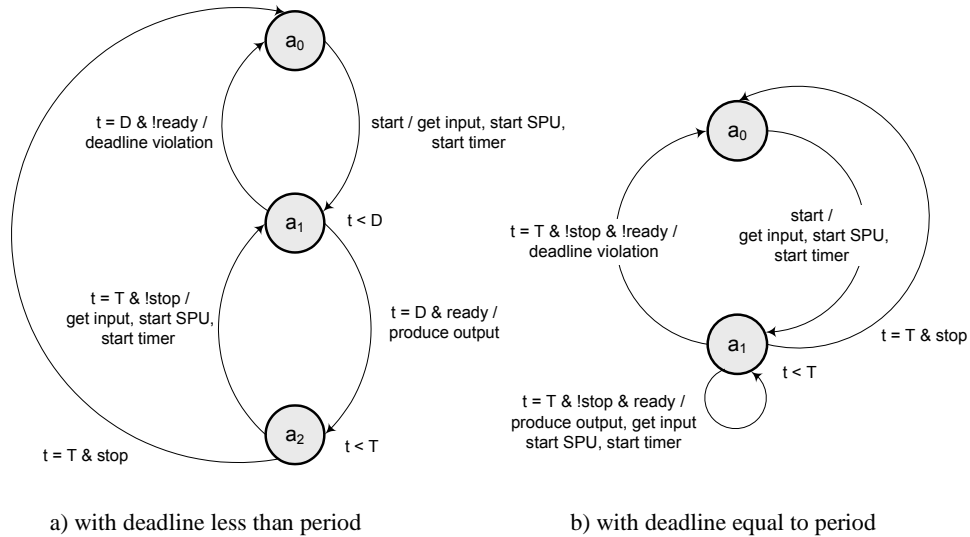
$a_0$

t = D & !ready / deadline violation

start / get input, start SPU, start timer

$a_1$

t < D

t = T & !stop / get input, start SPU, start timer

t = D & ready / produce output

$a_2$

t < T

t = T & stop

$a_0$

t = T & !stop & !ready / deadline violation

start / get input, start SPU, start timer

$a_1$

t = T & stop

t < T

t = T & !stop & ready / produce output, get input start SPU, start timer

a) with deadline less than period

b) with deadline equal to period